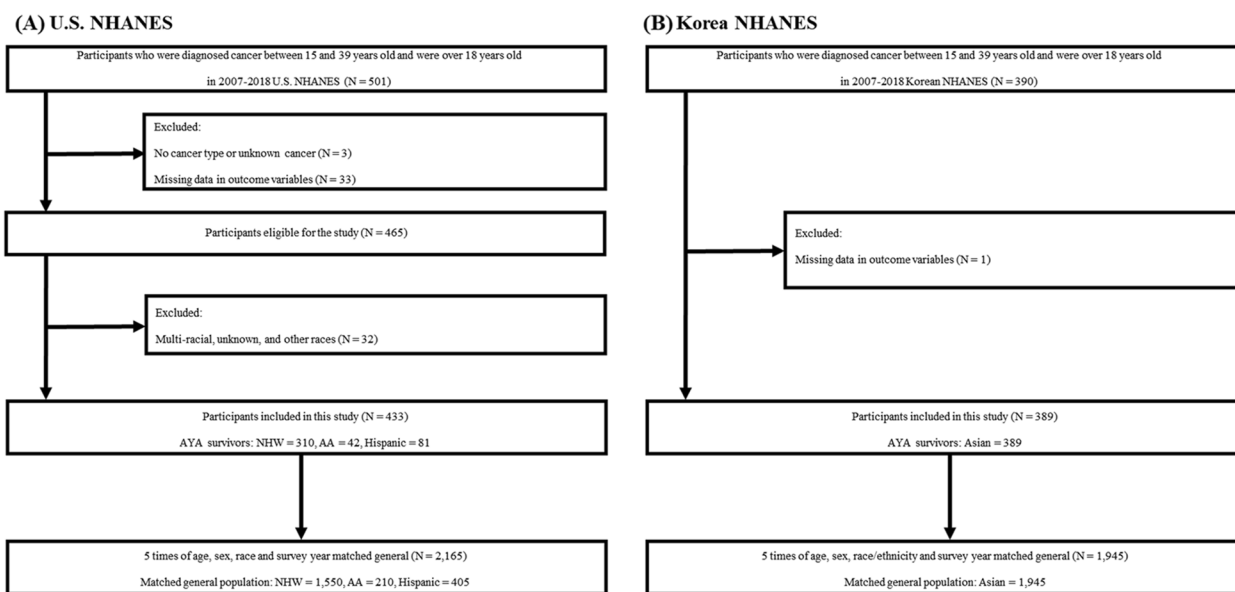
(A) U.S. NHANES

Participants who were diagnosed cancer between 15 and 39 years old and were over 18 years old

in 2007-2018 U.S. NHANES (N = 501)

Excluded:

No cancer type or unknown cancer (N = 3)

Missing data in outcome variables (N = 33)

Participants eligible for the study (N = 465)

Excluded:

Multi-racial, unknown, and other races (N = 32)

Participants included in this study (N = 433)

AYA survivors: NHW = 310, AA = 42, Hispanic = 81

5 times of age, sex, race and survey year matched general (N = 2,165)

Matched general population: NHW = 1,550, AA = 210, Hispanic = 405

(B) Korea NHANES

Participants who were diagnosed cancer between 15 and 39 years old and were over 18 years old

in 2007-2018 Korean NHANES (N = 390)

Excluded:

Missing data in outcome variables (N = 1)

Participants included in this study (N = 389)

AYA survivors: Asian = 389

5 times of age, sex, race/ethnicity and survey year matched general (N = 1,945)

Matched general population: Asian = 1,945